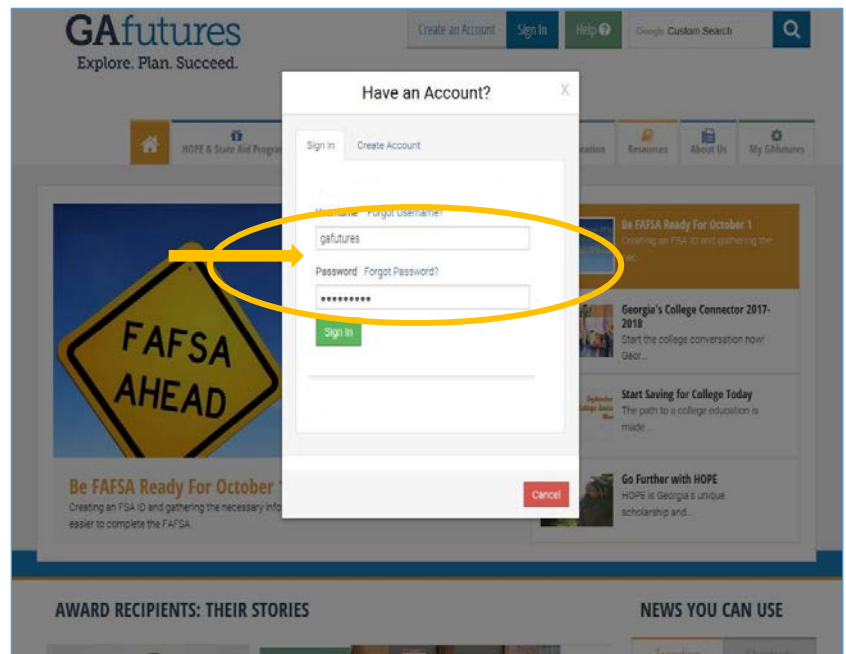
GAfutures
Explore. Plan. Succeed.

Create an Account
Sign In
Help
Google Custom Search

HOPE & State Aid Progra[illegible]
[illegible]cation
Resources
About Us
My GAfutures

Have an Account?
X
Sign In
Create Account
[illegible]name Forgot Username?
gafutures
Password Forgot Password?
••••••••••
Sign In
Cancel

FAFSA AHEAD

Be FAFSA Ready For October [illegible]
Creating an FSA ID and gathering the necessary info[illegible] easier to complete the FAFSA.

Be FAFSA Ready For October 1
Creating an FSA ID and gathering the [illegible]

Georgia's College Connector 2017-2018
Start the college conversation now! Geor...

Start Saving for College Today
The path to a college education is made...

Go Further with HOPE
HOPE is Georgia's unique scholarship and...

AWARD RECIPIENTS: THEIR STORIES

NEWS YOU CAN USE